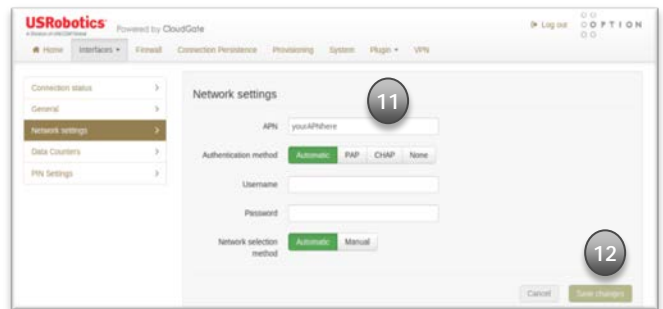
USRobotics Powered by CloudGate
A Division of UNICOM Global

Log out OPTION

Home Interfaces Firewall Connection Persistence Provisioning System Plugin VPN

Connection status
General
Network settings
Data Counters
PIN Settings

Network settings

11

APN yourAPNhere

Authentication method Automatic PAP CHAP None

Username

Password

Network selection method Automatic Manual

12

Cancel Save changes